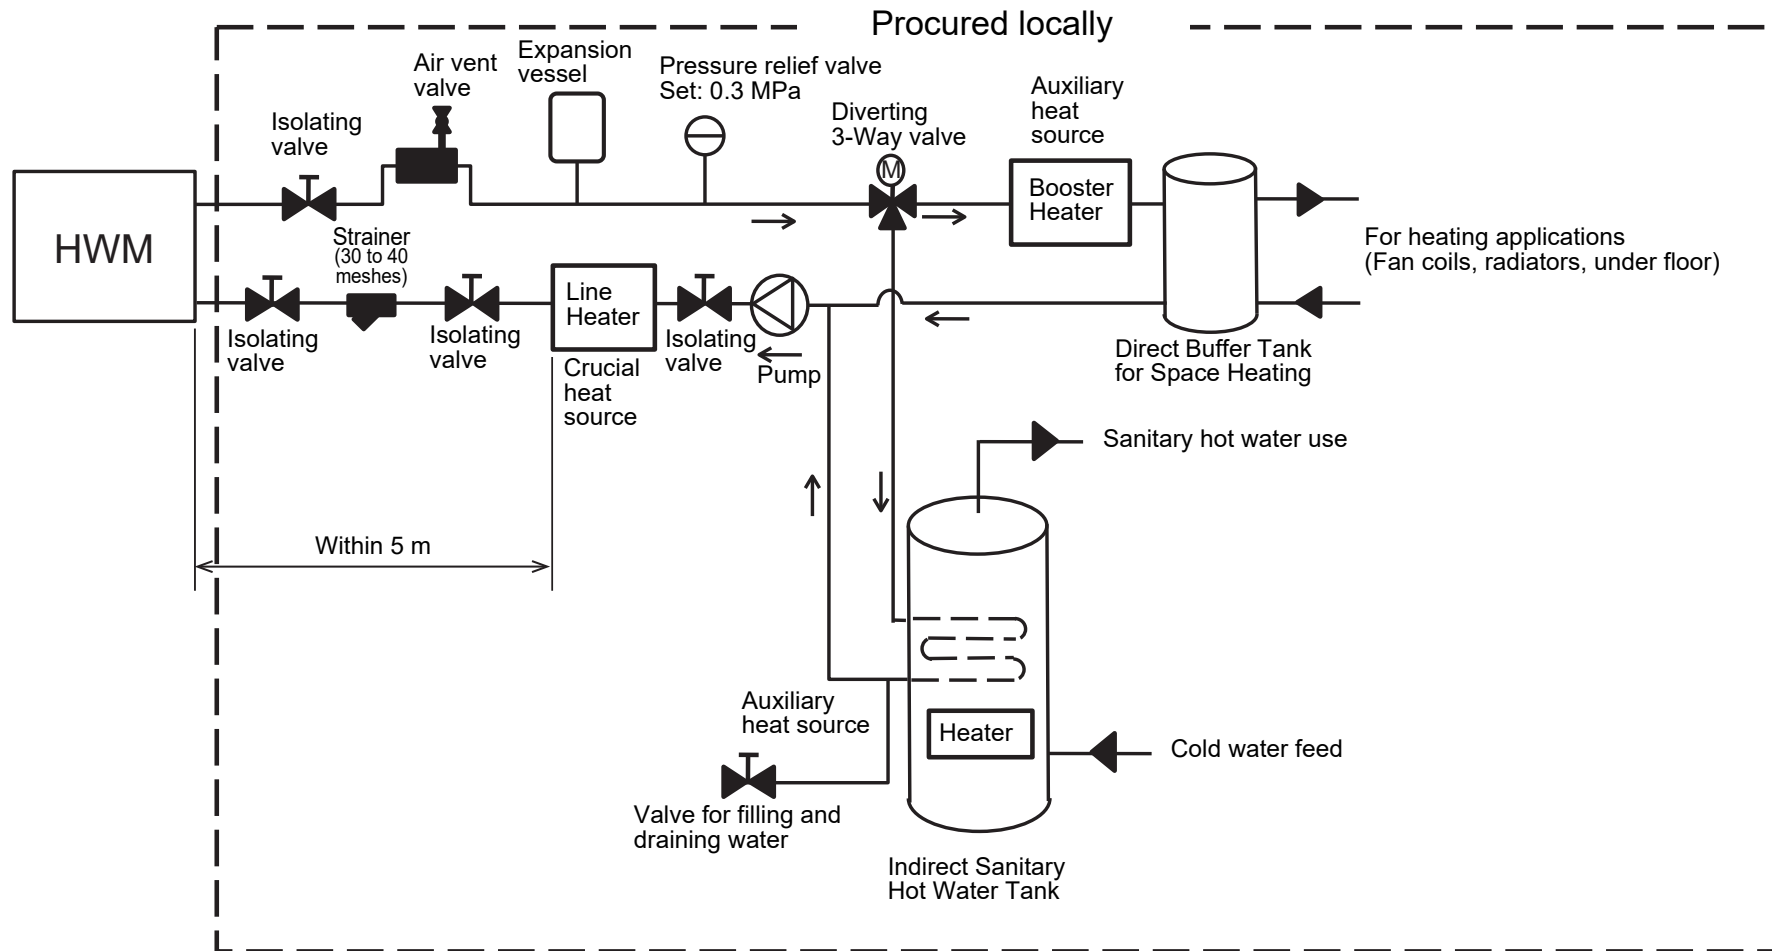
Procured locally

HWM

Isolating valve

Air vent valve

Expansion vessel

Pressure relief valve
Set: 0.3 MPa

Diverting 3-Way valve

M

Auxiliary heat source

Booster Heater

For heating applications
(Fan coils, radiators, under floor)

Strainer
(30 to 40 meshes)

Isolating valve

Isolating valve

Line Heater

Crucial heat source

Isolating valve

Pump

Direct Buffer Tank for Space Heating

Sanitary hot water use

Within 5 m

Auxiliary heat source

Heater

Cold water feed

Valve for filling and draining water

Indirect Sanitary Hot Water Tank